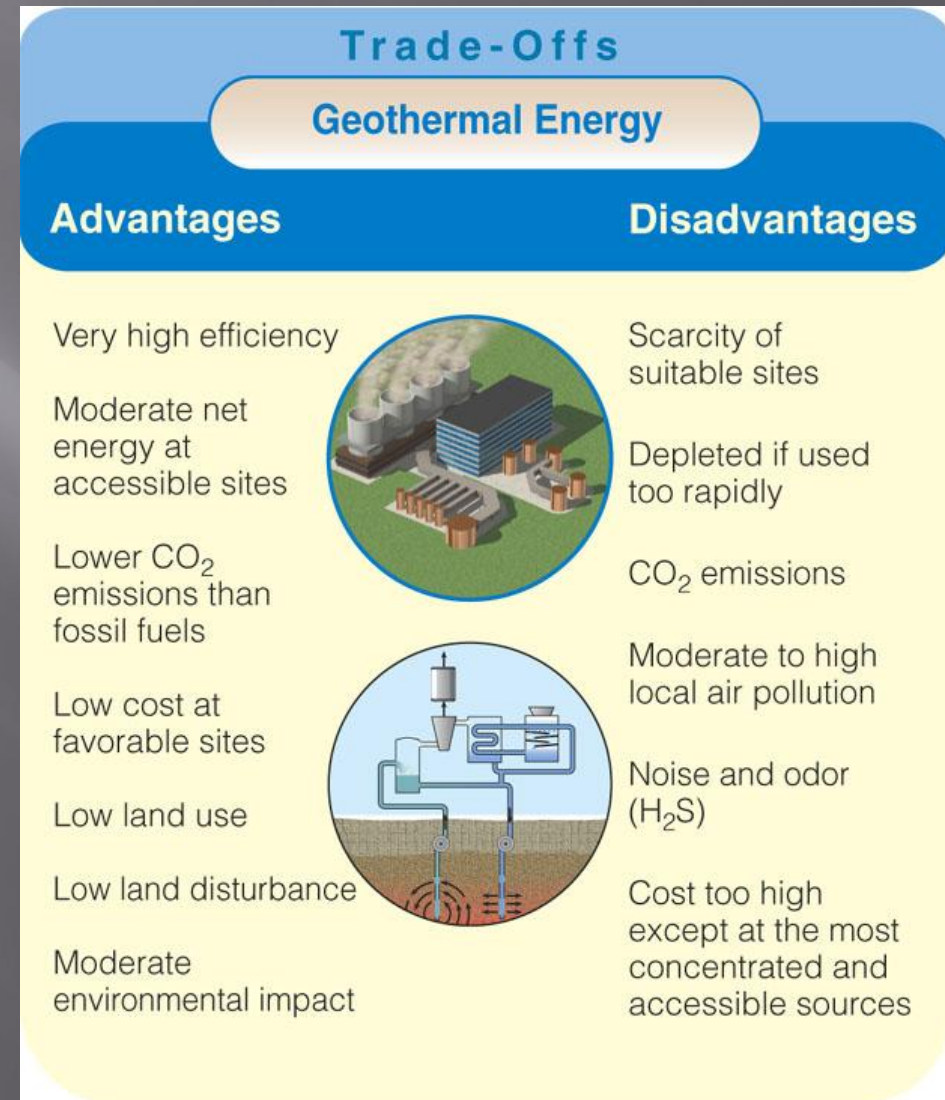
Trade-Offs

Geothermal Energy

Advantages

Very high efficiency

Moderate net energy at accessible sites

Lower $CO_2$ emissions than fossil fuels

Low cost at favorable sites

Low land use

Low land disturbance

Moderate environmental impact

Disadvantages

Scarcity of suitable sites

Depleted if used too rapidly

$CO_2$ emissions

Moderate to high local air pollution

Noise and odor ($H_2S$)

Cost too high except at the most concentrated and accessible sources